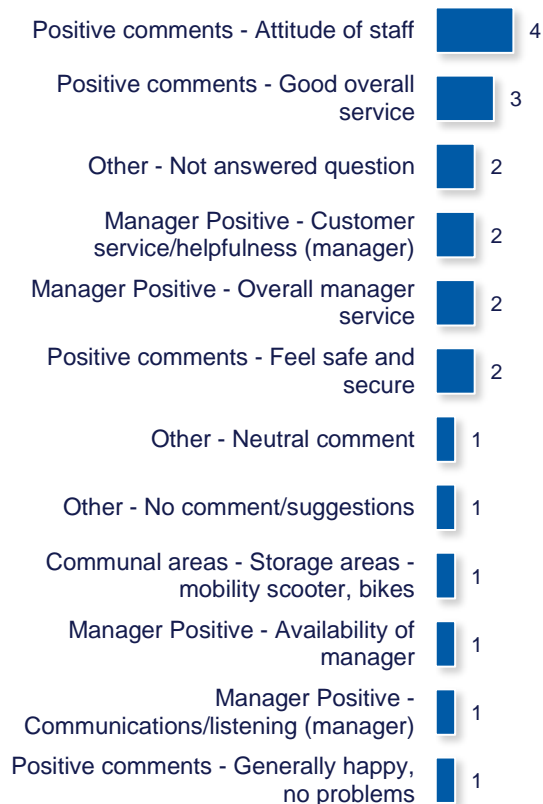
Positive comments - Attitude of staff 4

Positive comments - Good overall service 3

Other - Not answered question 2

Manager Positive - Customer service/helpfulness (manager) 2

Manager Positive - Overall manager service 2

Positive comments - Feel safe and secure 2

Other - Neutral comment 1

Other - No comment/suggestions 1

Communal areas - Storage areas - mobility scooter, bikes 1

Manager Positive - Availability of manager 1

Manager Positive - Communications/listening (manager) 1

Positive comments - Generally happy, no problems 1